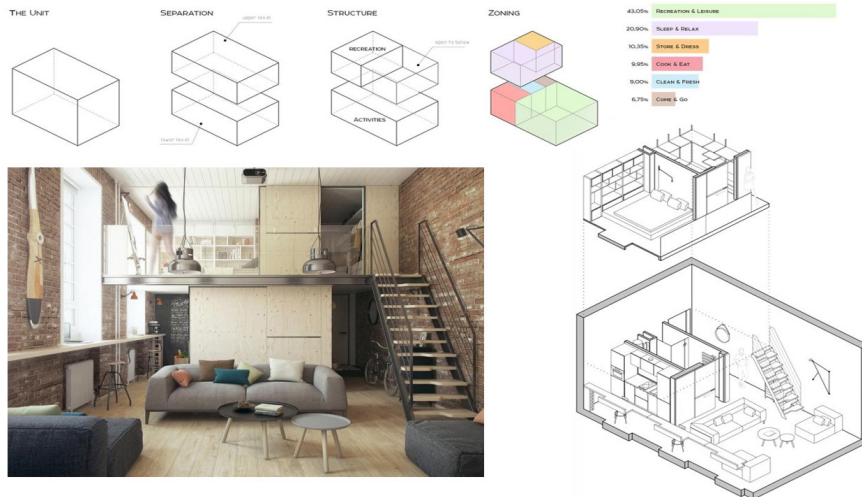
The Unit

Separation

upper level

lower level

Structure

Recreation

open to below

Activities

Zoning

43,05% Recreation & Leisure

20,90% Sleep & Relax

10,35% Store & Dress

9,95% Cook & Eat

9,00% Clean & Fresh

6,75% Come & Go